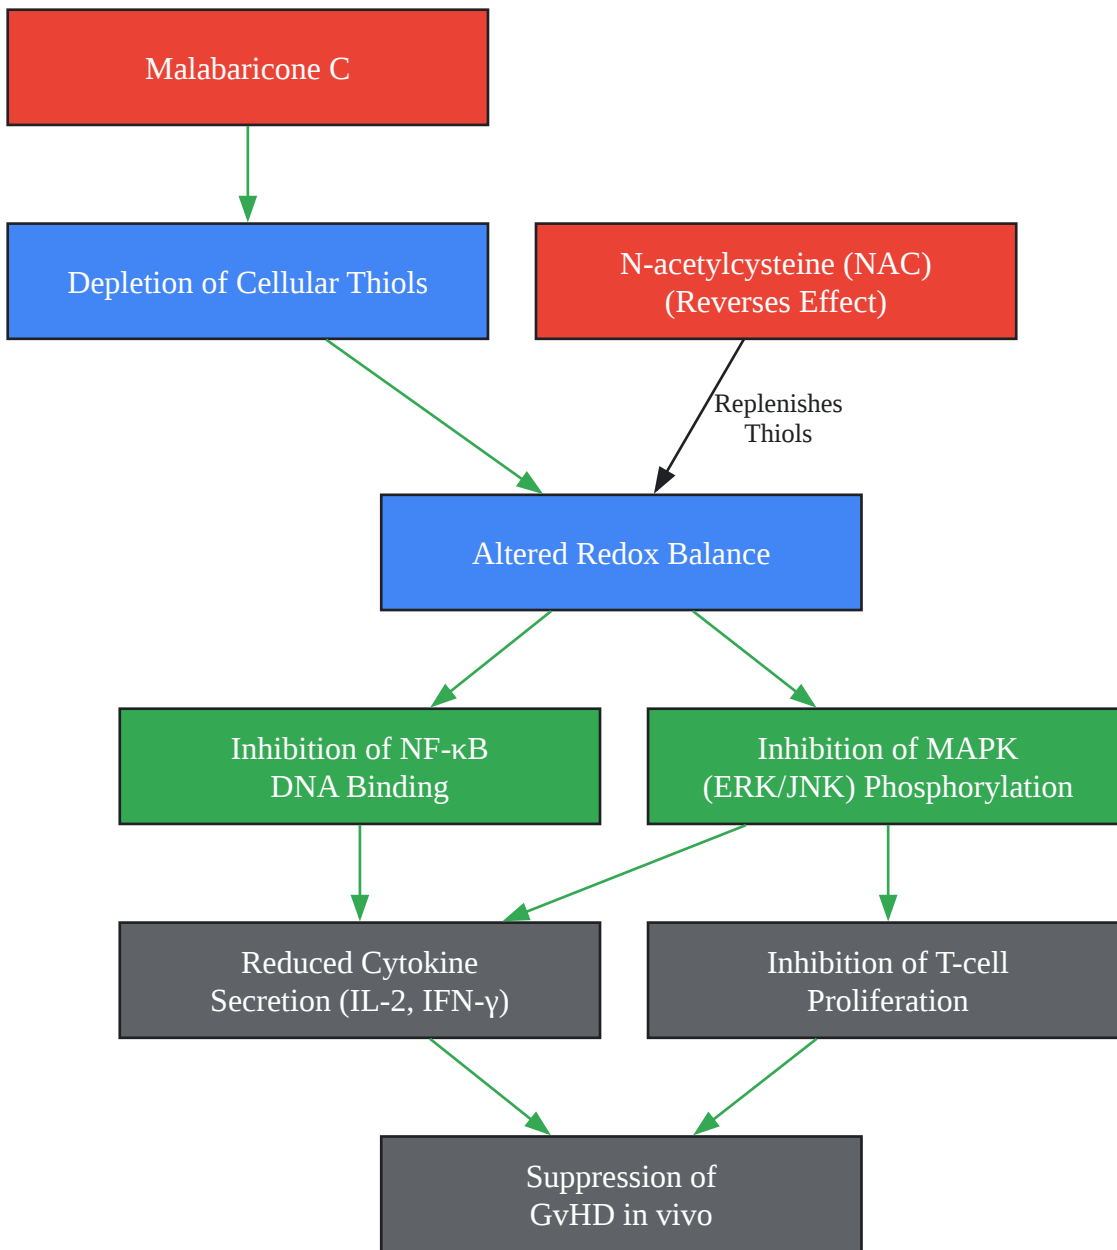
Malabaricone C

Depletion of Cellular Thiols

N-acetylcysteine (NAC)
(Reverses Effect)

Replenishes
Thiols

Altered Redox Balance

Inhibition of NF-κB
DNA Binding

Inhibition of MAPK
(ERK/JNK) Phosphorylation

Reduced Cytokine
Secretion (IL-2, IFN-γ)

Inhibition of T-cell
Proliferation

Suppression of
GvHD in vivo